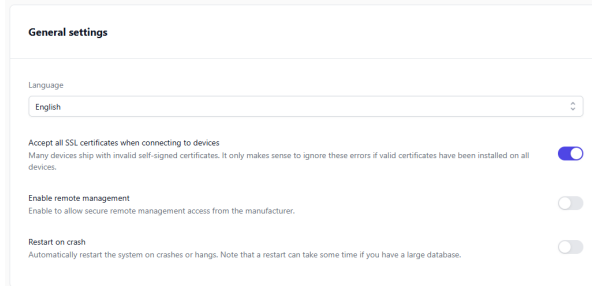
General settings

Language

English

Accept all SSL certificates when connecting to devices
Many devices ship with invalid self-signed certificates. It only makes sense to ignore these errors if valid certificates have been installed on all devices.

Enable remote management
Enable to allow secure remote management access from the manufacturer.

Restart on crash
Automatically restart the system on crashes or hangs. Note that a restart can take some time if you have a large database.